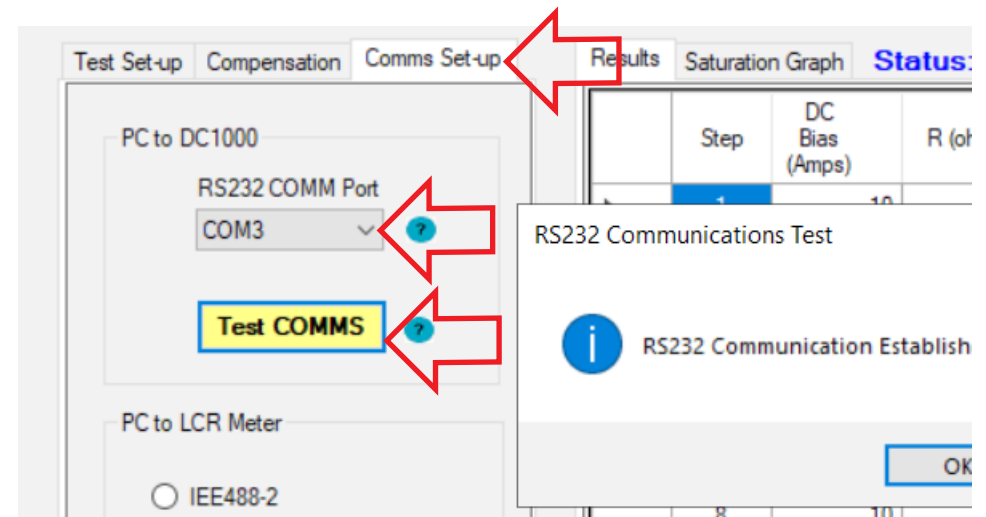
Test Set-up Compensation Comms Set-up Results Saturation Graph Status:

PC to DC1000

RS232 COMM Port

COM3

?

Test COMMS

?

PC to LCR Meter

IEE488-2

| | Step | DC Bias (Amps) | R (oh |
|---|---|---|---|
| | 1 | 10 | |
| | 8 | 10 | |

RS232 Communications Test

RS232 Communication Establishe

OK